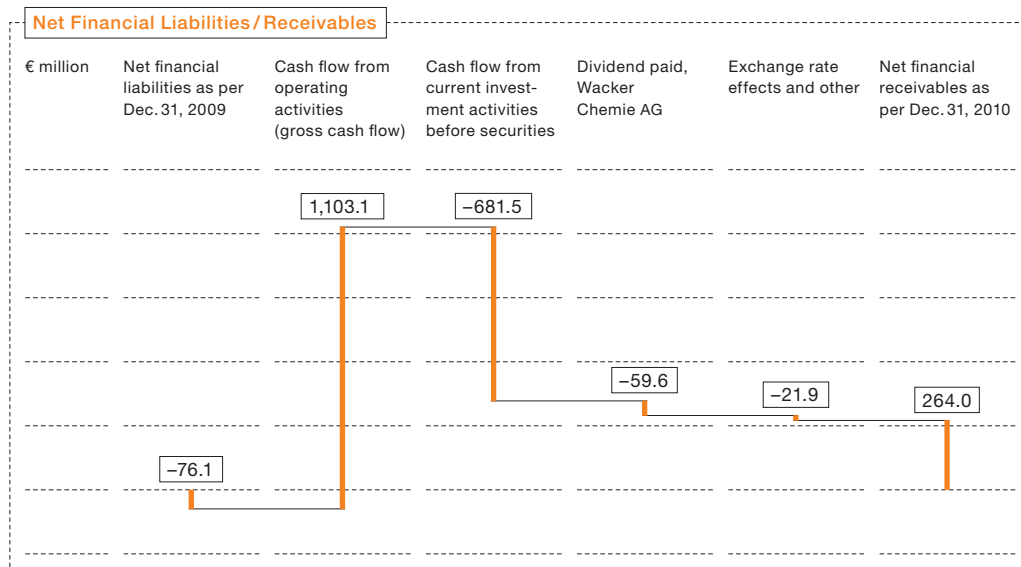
Net Financial Liabilities / Receivables

€ million

Net financial liabilities as per Dec. 31, 2009

Cash flow from operating activities (gross cash flow)

Cash flow from current investment activities before securities

Dividend paid, Wacker Chemie AG

Exchange rate effects and other

Net financial receivables as per Dec. 31, 2010

1,103.1

–681.5

–59.6

–21.9

264.0

–76.1